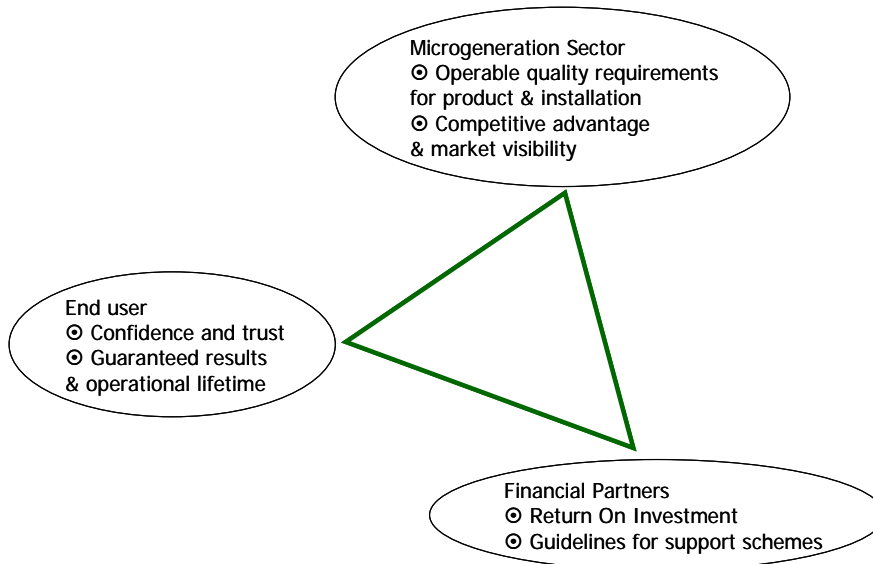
Microgeneration Sector
⊙ Operable quality requirements for product & installation
⊙ Competitive advantage & market visibility

End user
⊙ Confidence and trust
⊙ Guaranteed results & operational lifetime

Financial Partners
⊙ Return On Investment
⊙ Guidelines for support schemes